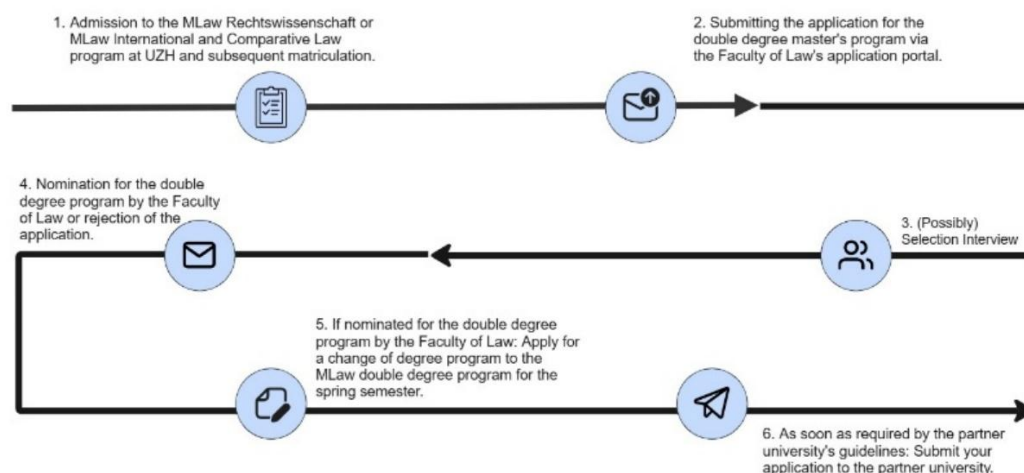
1. Admission to the MLaw Rechtswissenschaft or MLaw International and Comparative Law program at UZH and subsequent matriculation.

2. Submitting the application for the double degree master's program via the Faculty of Law's application portal.

4. Nomination for the double degree program by the Faculty of Law or rejection of the application.

3. (Possibly) Selection Interview

5. If nominated for the double degree program by the Faculty of Law: Apply for a change of degree program to the MLaw double degree program for the spring semester.

6. As soon as required by the partner university's guidelines: Submit your application to the partner university.